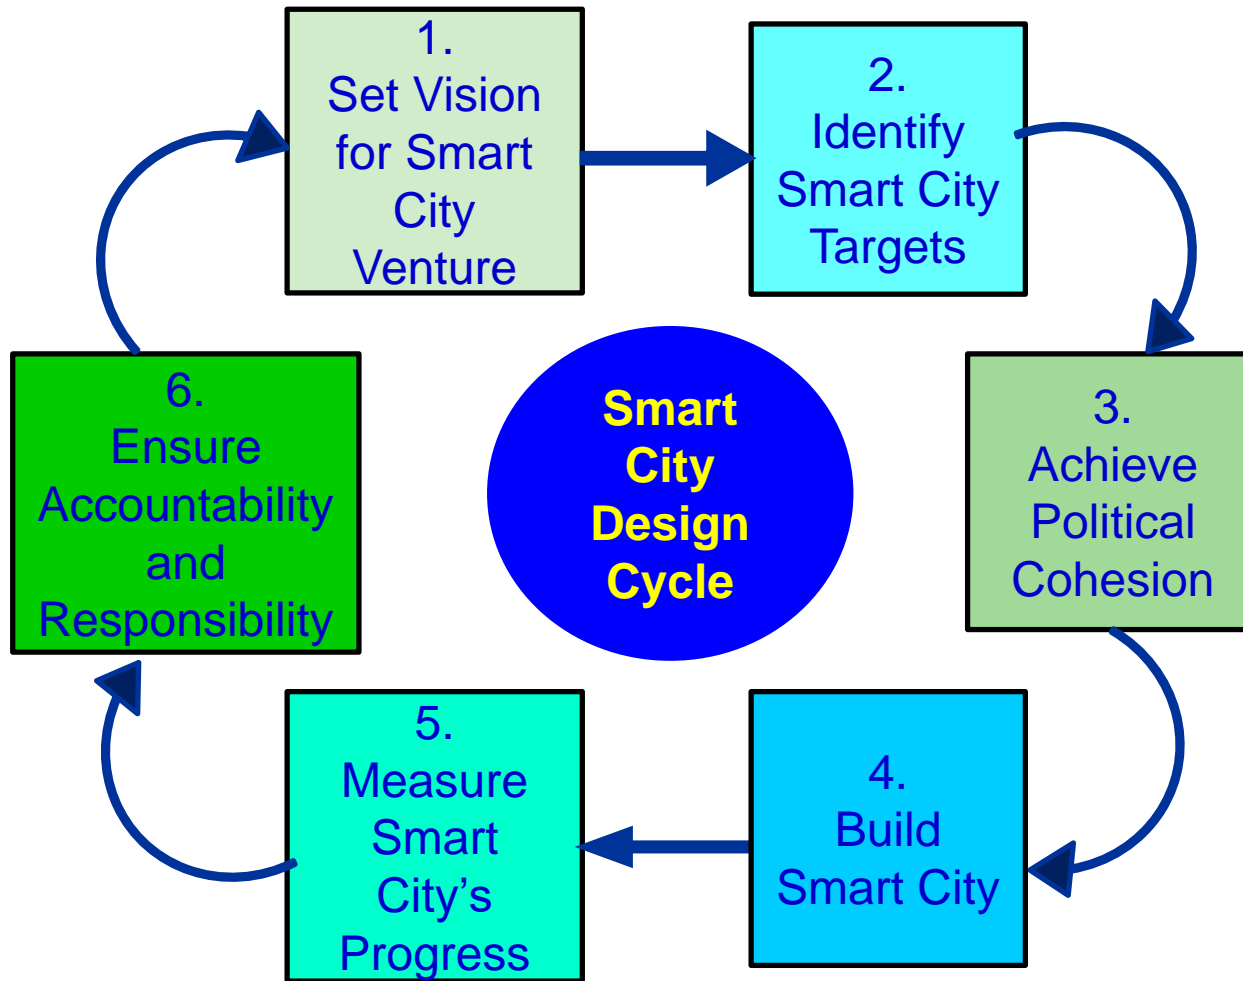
1.
Set Vision for Smart City Venture

2.
Identify Smart City Targets

3.
Achieve Political Cohesion

4.
Build Smart City

5.
Measure Smart City's Progress

6.
Ensure Accountability and Responsibility

Smart City Design Cycle